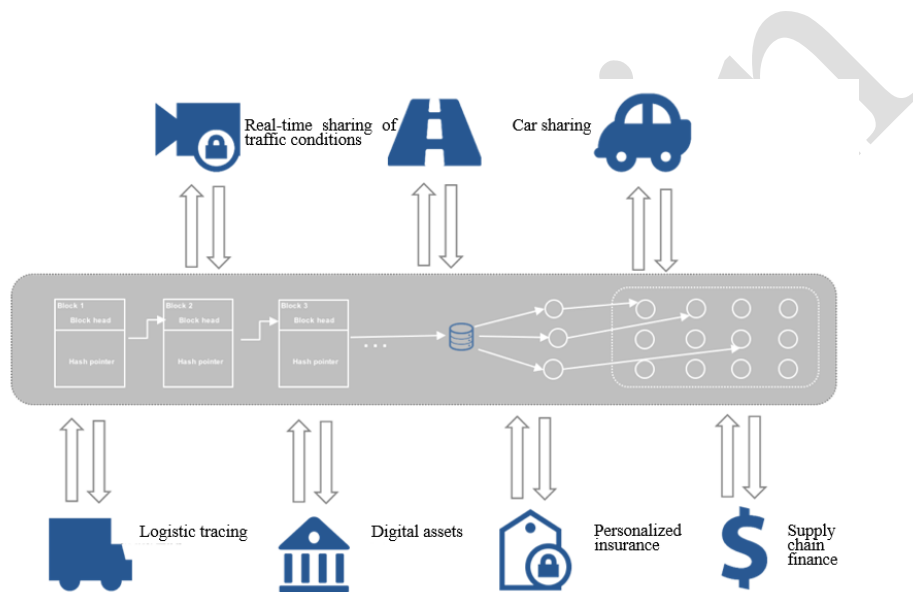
Real-time sharing of traffic conditions

Car sharing

Block 1
Block head
Hash pointer

Block 2
Block head
Hash pointer

Block 3
Block head
Hash pointer

. . .

Logistic tracing

Digital assets

Personalized insurance

$

Supply chain finance